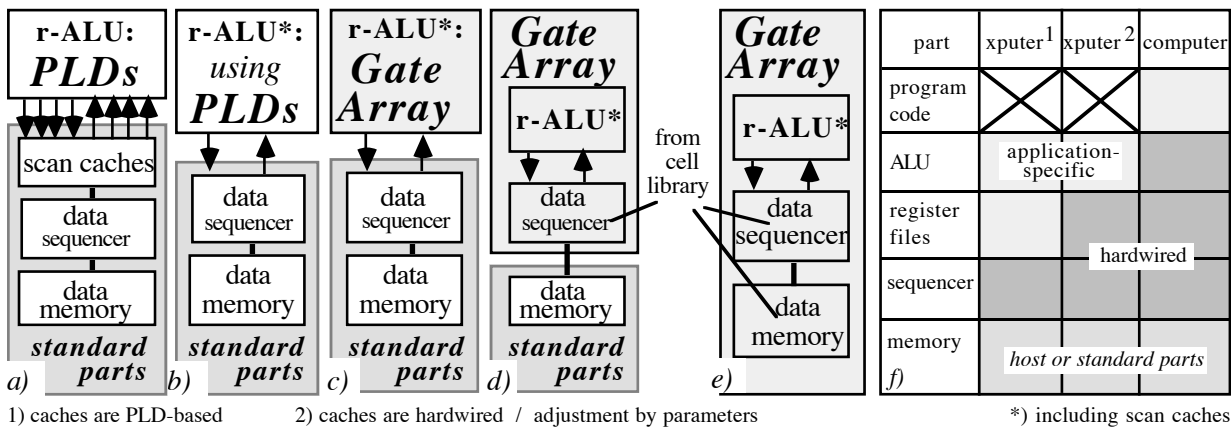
r-ALU: *PLDs*

scan caches

data sequencer

data memory

*standard parts*

a)

r-ALU*: *using* *PLDs*

data sequencer

data memory

*standard parts*

b)

r-ALU*: *Gate Array*

data sequencer

data memory

*standard parts*

c)

*Gate Array*

r-ALU*

data sequencer

data memory

*standard parts*

d)

from cell library

*Gate Array*

r-ALU*

data sequencer

data memory

e)

| part | xputer$^1$ | xputer$^2$ | computer |
|---|---|---|---|
| program code | | | |
| ALU | application-specific | | |
| register files | | hardwired | |
| sequencer | | | |
| memory *f)* | *host or standard parts* | | |

1) caches are PLD-based 2) caches are hardwired / adjustment by parameters *) including scan caches